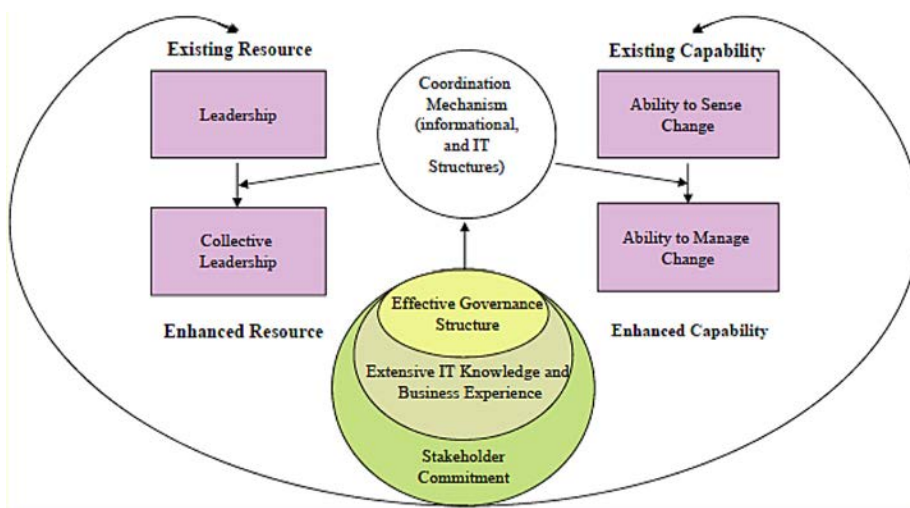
Existing Resource

Leadership

Collective Leadership

Enhanced Resource

Coordination Mechanism (informational, and IT Structures)

Existing Capability

Ability to Sense Change

Ability to Manage Change

Enhanced Capability

Effective Governance Structure

Extensive IT Knowledge and Business Experience

Stakeholder Commitment